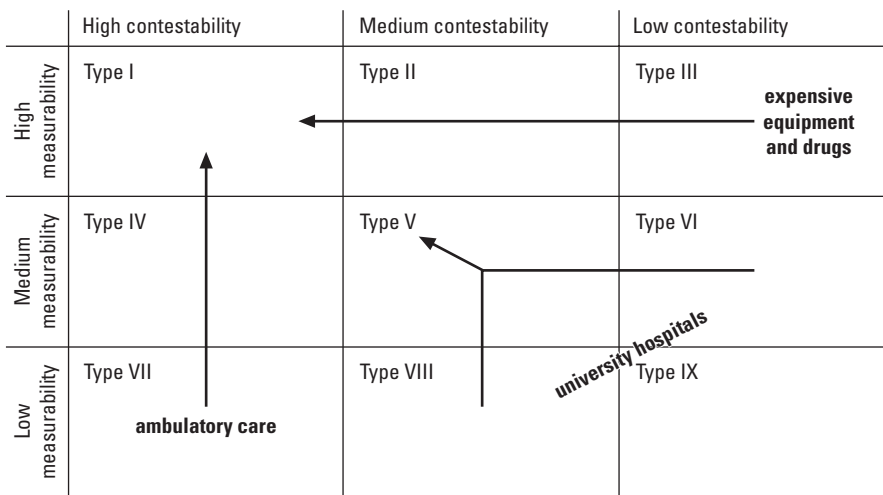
|  | High contestability | Medium contestability | Low contestability |
|---|---|---|---|
| High measurability | Type I | Type II | Type III |
| Medium measurability | Type IV | Type V | Type VI |
| Low measurability | Type VII | Type VIII | Type IX |

expensive equipment and drugs

university hospitals

ambulatory care